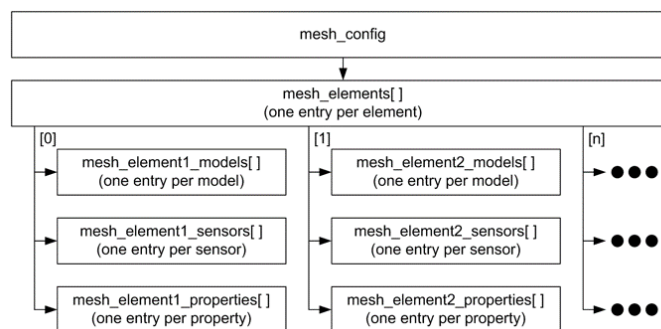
mesh_config

mesh_elements[ ]
(one entry per element)

[0]

mesh_element1_models[ ]
(one entry per model)

mesh_element1_sensors[ ]
(one entry per sensor)

mesh_element1_properties[ ]
(one entry per property)

[1]

mesh_element2_models[ ]
(one entry per model)

mesh_element2_sensors[ ]
(one entry per sensor)

mesh_element2_properties[ ]
(one entry per property)

[n]